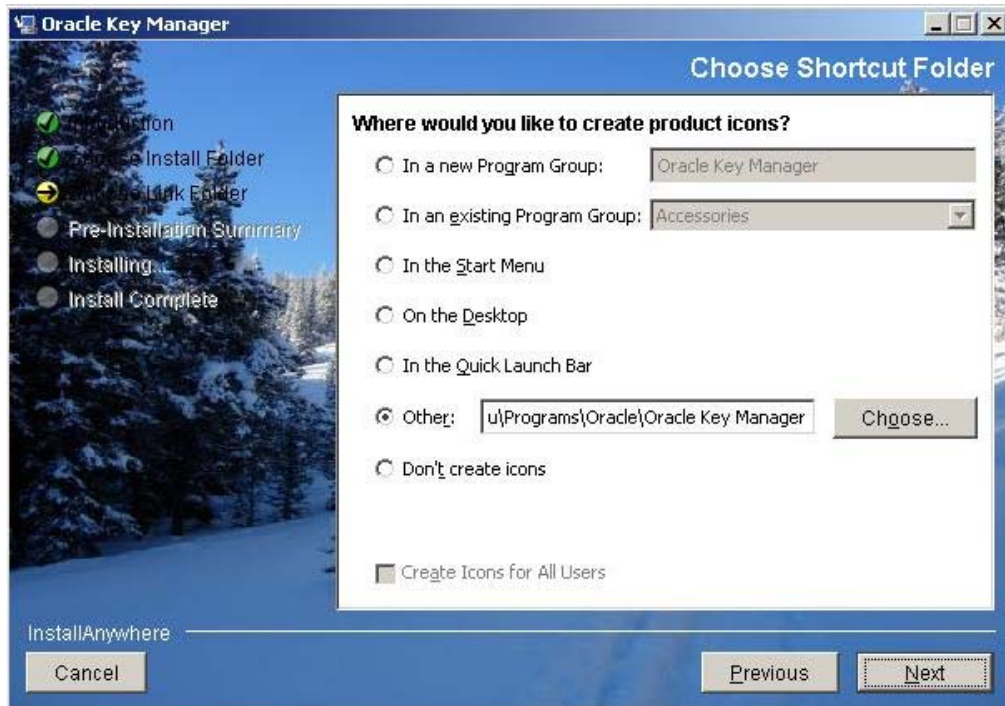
Oracle Key Manager

Choose Shortcut Folder

Introduction
Choose Install Folder
Choose Link Folder
Pre-Installation Summary
Installing...
Install Complete

Where would you like to create product icons?

In a new Program Group: Oracle Key Manager

In an existing Program Group: Accessories

In the Start Menu

On the Desktop

In the Quick Launch Bar

Other: u\Programs\Oracle\Oracle Key Manager Choose...

Don't create icons

Create Icons for All Users

InstallAnywhere

Cancel

Previous

Next